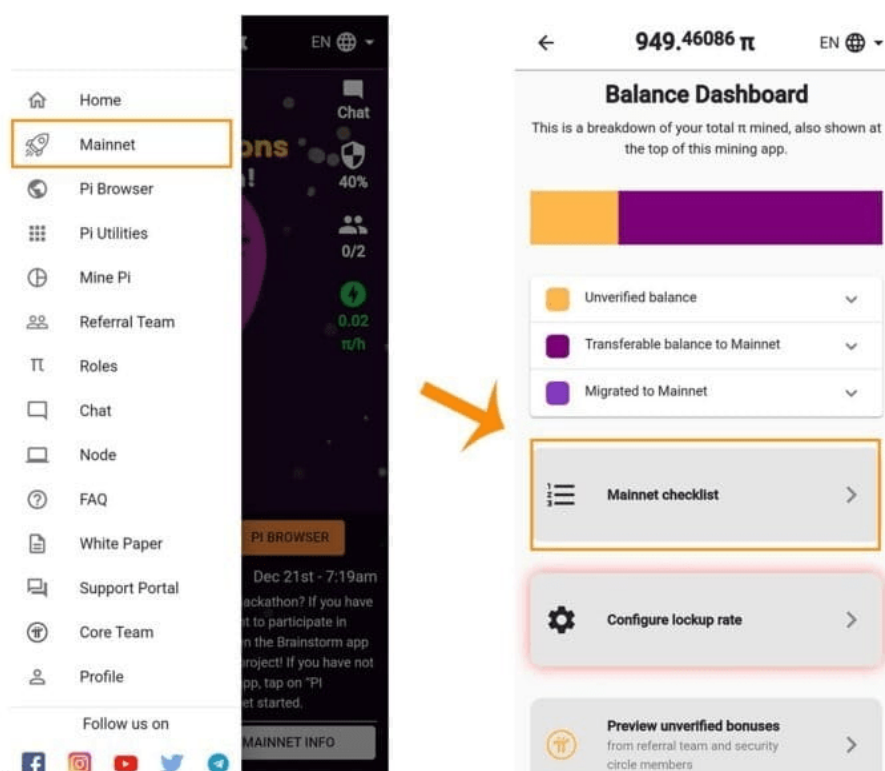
EN

Home
Mainnet
Pi Browser
Pi Utilities
Mine Pi
Referral Team
Roles
Chat
Node
FAQ
White Paper
Support Portal
Core Team
Profile
Follow us on

Chat
40%
0/2
0.02
π/h
ons
n!
PI BROWSER
Dec 21st - 7:19am
ackathon? If you have
t to participate in
n the Brainstorm app
roject! If you have not
pp, tap on "PI
et started.
MAINNET INFO

949.46086 π
EN
Balance Dashboard
This is a breakdown of your total π mined, also shown at the top of this mining app.

Unverified balance
Transferable balance to Mainnet
Migrated to Mainnet

Mainnet checklist

Configure lockup rate

Preview unverified bonuses
from referral team and security circle members